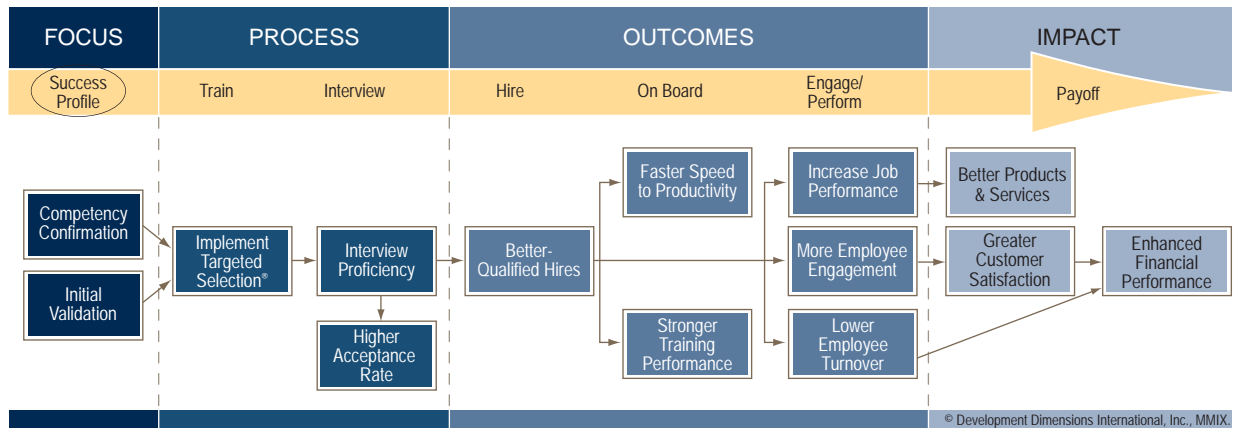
FOCUS

PROCESS

OUTCOMES

IMPACT

Success Profile

Train

Interview

Hire

On Board

Engage/ Perform

Payoff

Competency Confirmation

Initial Validation

Implement Targeted Selection®

Interview Proficiency

Higher Acceptance Rate

Better-Qualified Hires

Faster Speed to Productivity

Stronger Training Performance

Increase Job Performance

More Employee Engagement

Lower Employee Turnover

Better Products & Services

Greater Customer Satisfaction

Enhanced Financial Performance

© Development Dimensions International, Inc., MMIX.